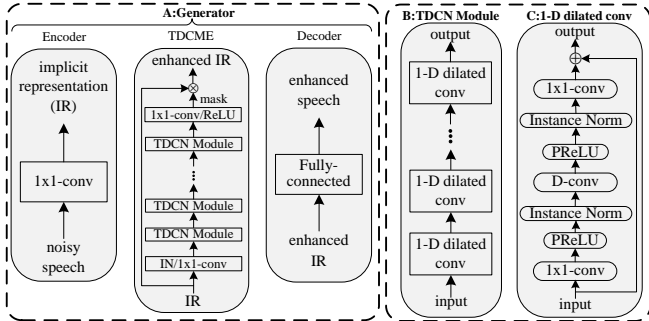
A:Generator

Encoder

implicit representation (IR)

1x1-conv

noisy speech

TDCME

enhanced IR

$\otimes$

mask

1x1-conv/ReLU

TDCN Module

⋮

TDCN Module

TDCN Module

IN/1x1-conv

IR

Decoder

enhanced speech

Fully-connected

enhanced IR

B:TDCN Module

output

1-D dilated conv

⋮

1-D dilated conv

1-D dilated conv

input

C:1-D dilated conv

output

$\oplus$

1x1-conv

Instance Norm

PReLU

D-conv

Instance Norm

PReLU

1x1-conv

input